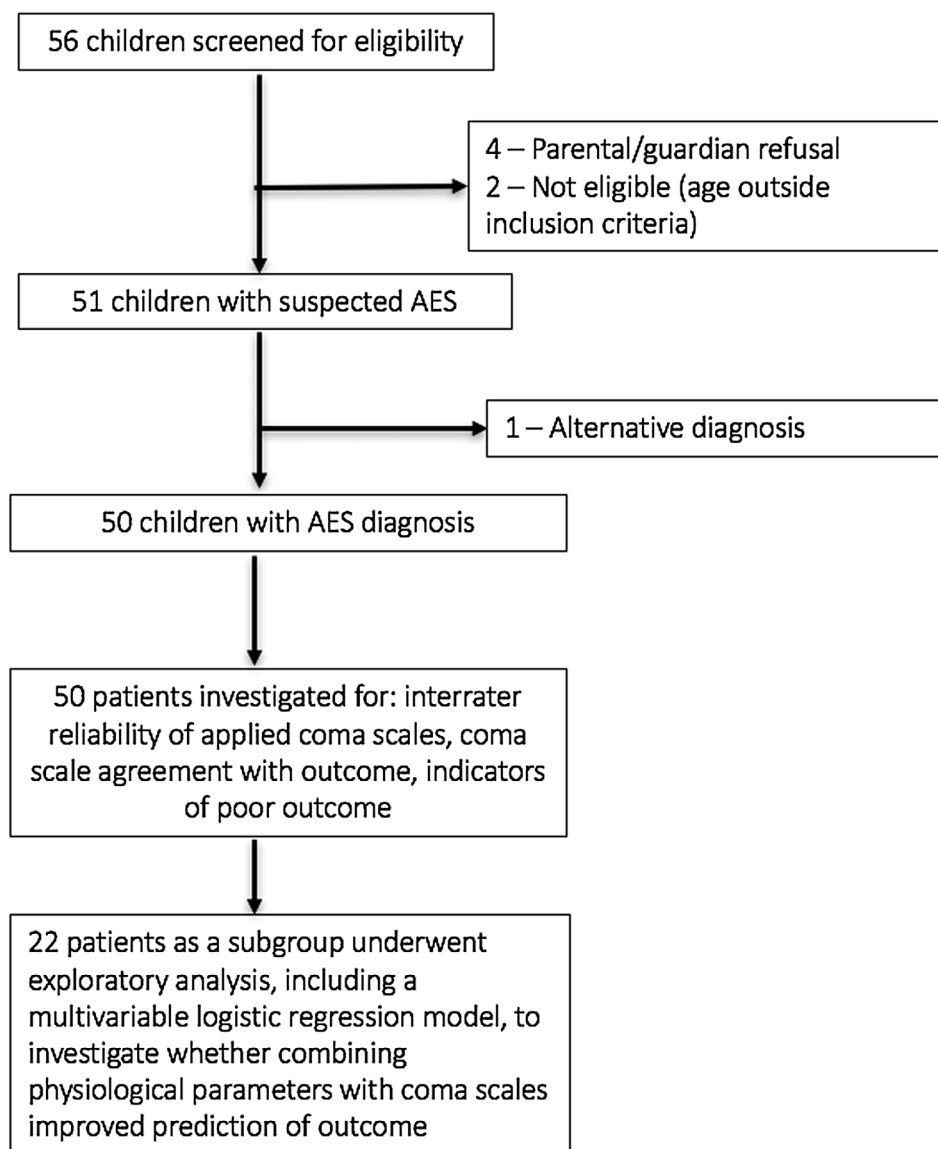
56 children screened for eligibility

4 – Parental/guardian refusal
2 – Not eligible (age outside inclusion criteria)

51 children with suspected AES

1 – Alternative diagnosis

50 children with AES diagnosis

50 patients investigated for: interrater reliability of applied coma scales, coma scale agreement with outcome, indicators of poor outcome

22 patients as a subgroup underwent exploratory analysis, including a multivariable logistic regression model, to investigate whether combining physiological parameters with coma scales improved prediction of outcome